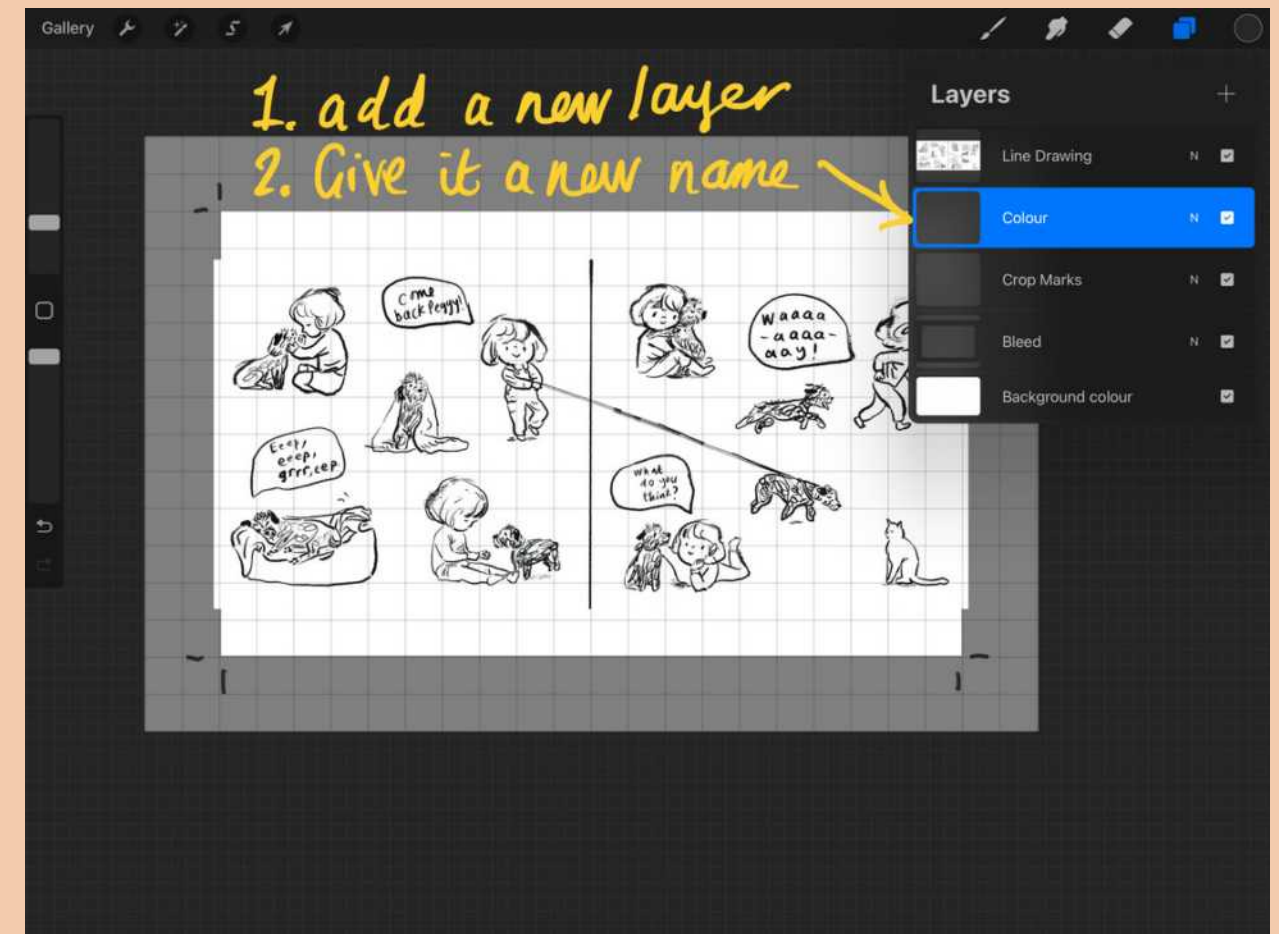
Gallery

1. add a new layer
2. Give it a new name

Layers +

Line Drawing N
Colour N
Crop Marks N
Bleed N
Background colour

come back Peggy!

Waaaa -aaaa- aay!

Eeep, eeep, grrr, eep

what do you think?